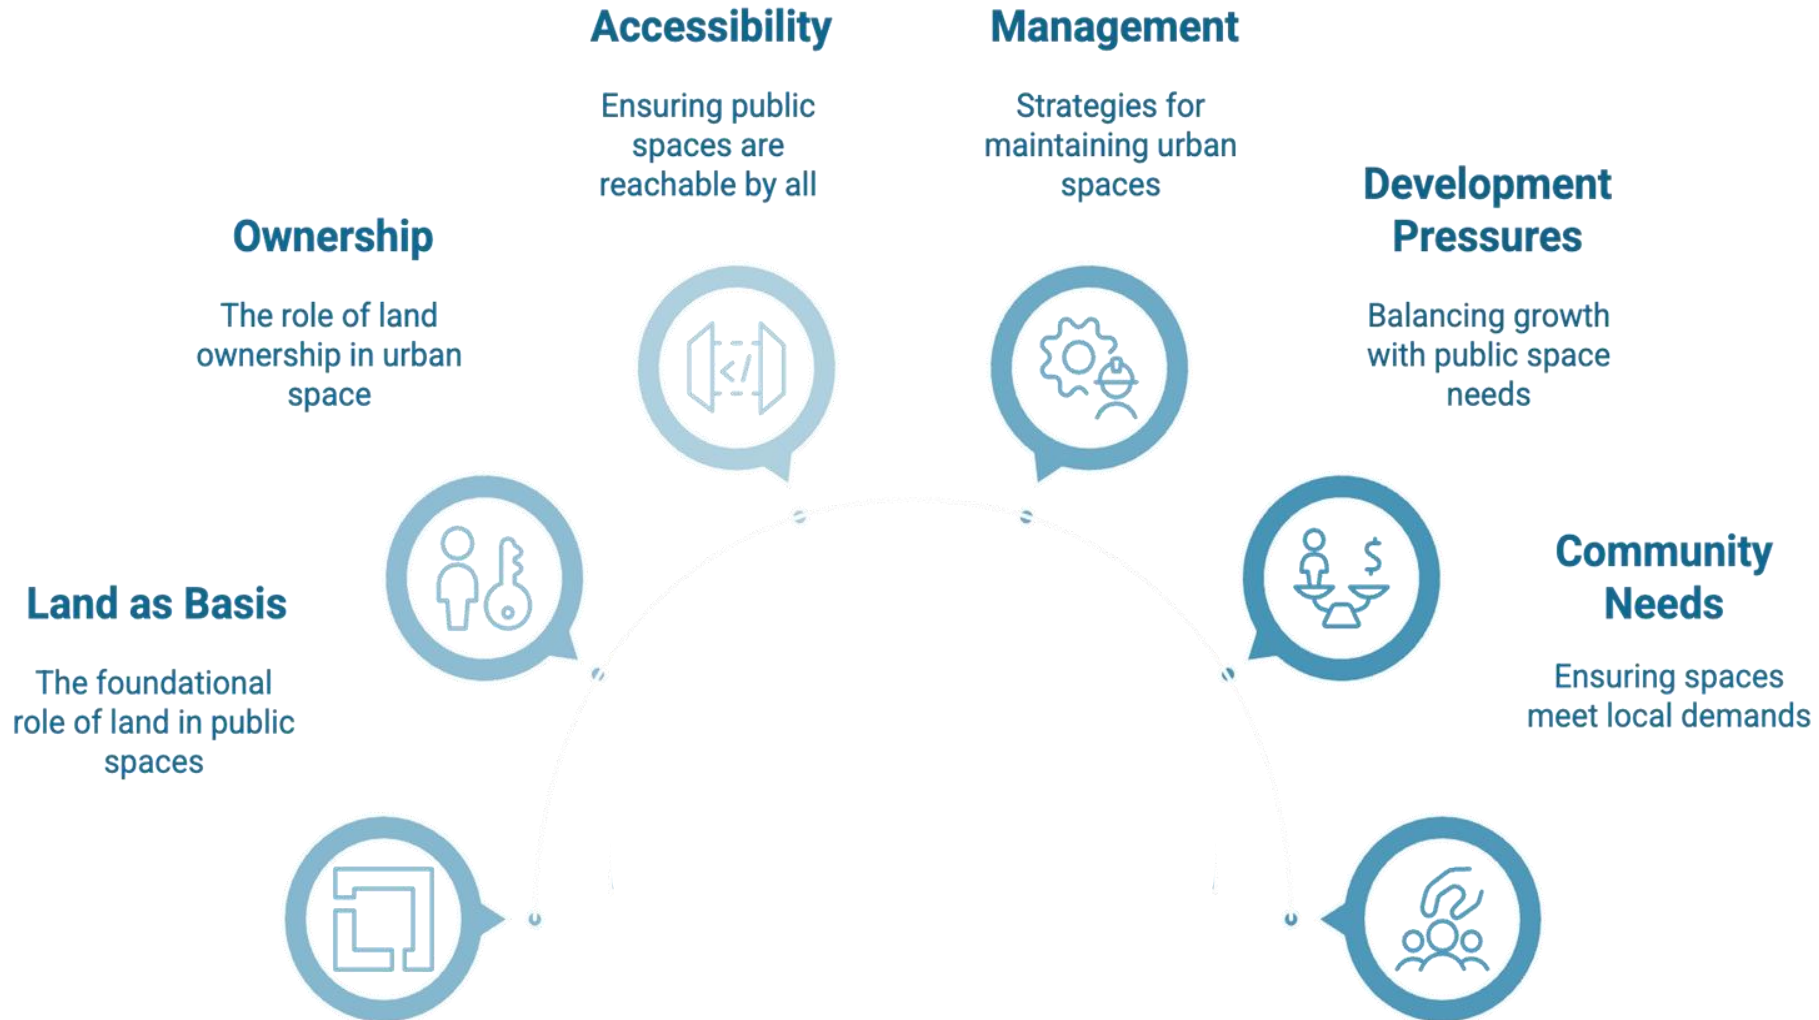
Accessibility

Ensuring public spaces are reachable by all

Management

Strategies for maintaining urban spaces

Ownership

The role of land ownership in urban space

Development Pressures

Balancing growth with public space needs

Land as Basis

The foundational role of land in public spaces

Community Needs

Ensuring spaces meet local demands